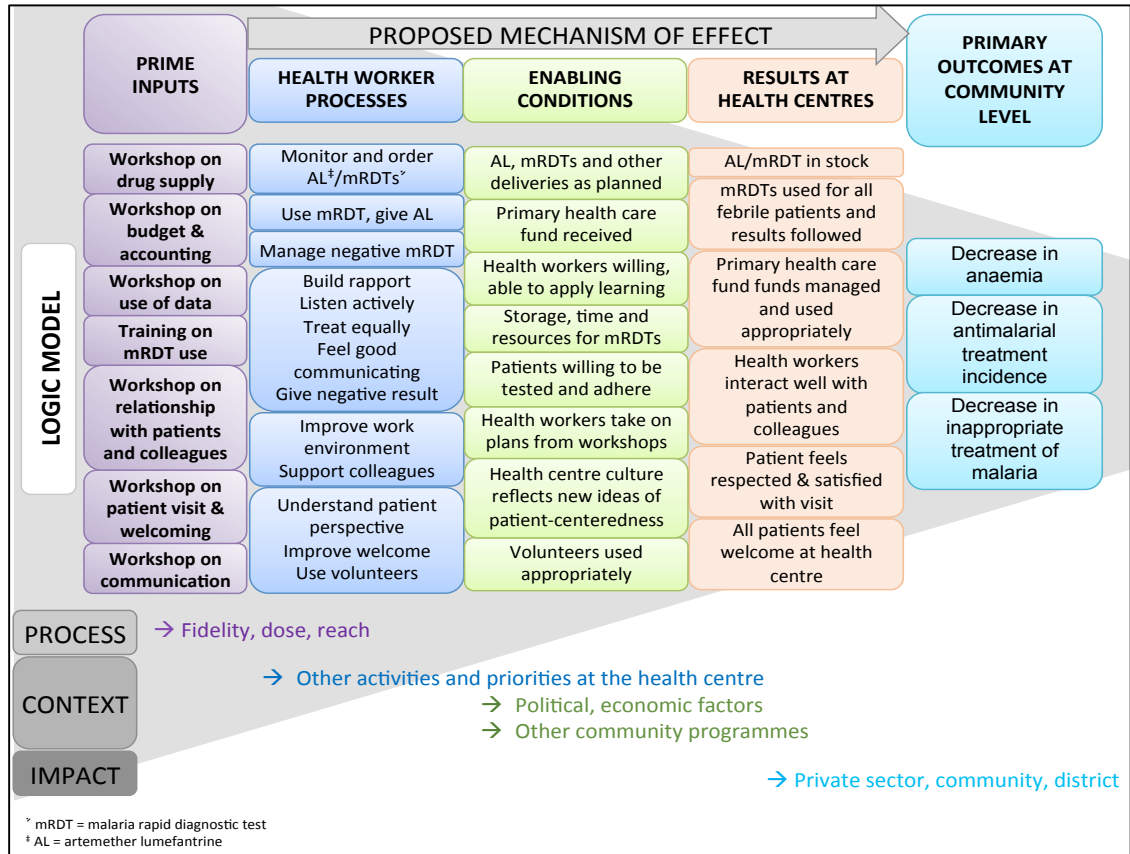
PROPOSED MECHANISM OF EFFECT

PRIME INPUTS

HEALTH WORKER PROCESSES

ENABLING CONDITIONS

RESULTS AT HEALTH CENTRES

PRIMARY OUTCOMES AT COMMUNITY LEVEL

LOGIC MODEL

Workshop on drug supply

Workshop on budget & accounting

Workshop on use of data

Training on mRDT use

Workshop on relationship with patients and colleagues

Workshop on patient visit & welcoming

Workshop on communication

Monitor and order AL‡/mRDTs˃

Use mRDT, give AL

Manage negative mRDT

Build rapport
Listen actively
Treat equally
Feel good communicating
Give negative result

Improve work environment
Support colleagues

Understand patient perspective
Improve welcome
Use volunteers

AL, mRDTs and other deliveries as planned

Primary health care fund received

Health workers willing, able to apply learning

Storage, time and resources for mRDTs

Patients willing to be tested and adhere

Health workers take on plans from workshops

Health centre culture reflects new ideas of patient-centeredness

Volunteers used appropriately

AL/mRDT in stock

mRDTs used for all febrile patients and results followed

Primary health care fund funds managed and used appropriately

Health workers interact well with patients and colleagues

Patient feels respected & satisfied with visit

All patients feel welcome at health centre

Decrease in anaemia

Decrease in antimalarial treatment incidence

Decrease in inappropriate treatment of malaria

PROCESS

→ Fidelity, dose, reach

CONTEXT

→ Other activities and priorities at the health centre
→ Political, economic factors
→ Other community programmes

IMPACT

→ Private sector, community, district

˃ mRDT = malaria rapid diagnostic test
‡ AL = artemether lumefantrine